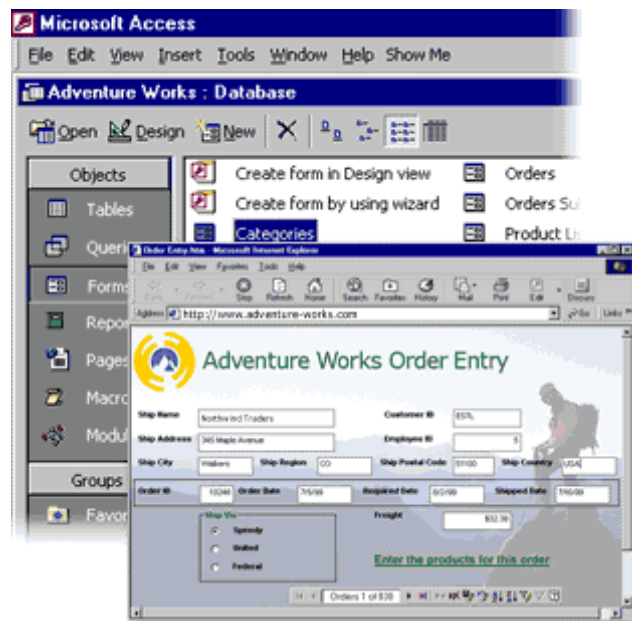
Microsoft Access

File Edit View Insert Tools Window Help Show Me

Adventure Works : Database

Open Design New

Objects

Tables

Queri

Forms

Repor

Pages

Macro

Modu

Groups

Favor

Create form in Design view

Create form by using wizard

Categories

Orders

Orders Su

Product Li

Order Entry.htm - Microsoft Internet Explorer

File Edit View Favorites Tools Help

Back Forward Stop Refresh Home Search Favorites History Mail Print Edit Discuss

Address http://www.adventure-works.com

Go Links

Adventure Works Order Entry

Ship Name Northwind Traders

Customer ID BSTL

Ship Address 345 Maple Avenue

Employee ID 5

Ship City Walters

Ship Region CO

Ship Postal Code 51100

Ship Country USA

Order ID 10248

Order Date 7/5/99

Required Date 8/2/99

Shipped Date 7/16/99

Ship Via

Speedy

United

Federal

Freight $32.38

Enter the products for this order

Orders 1 of 830